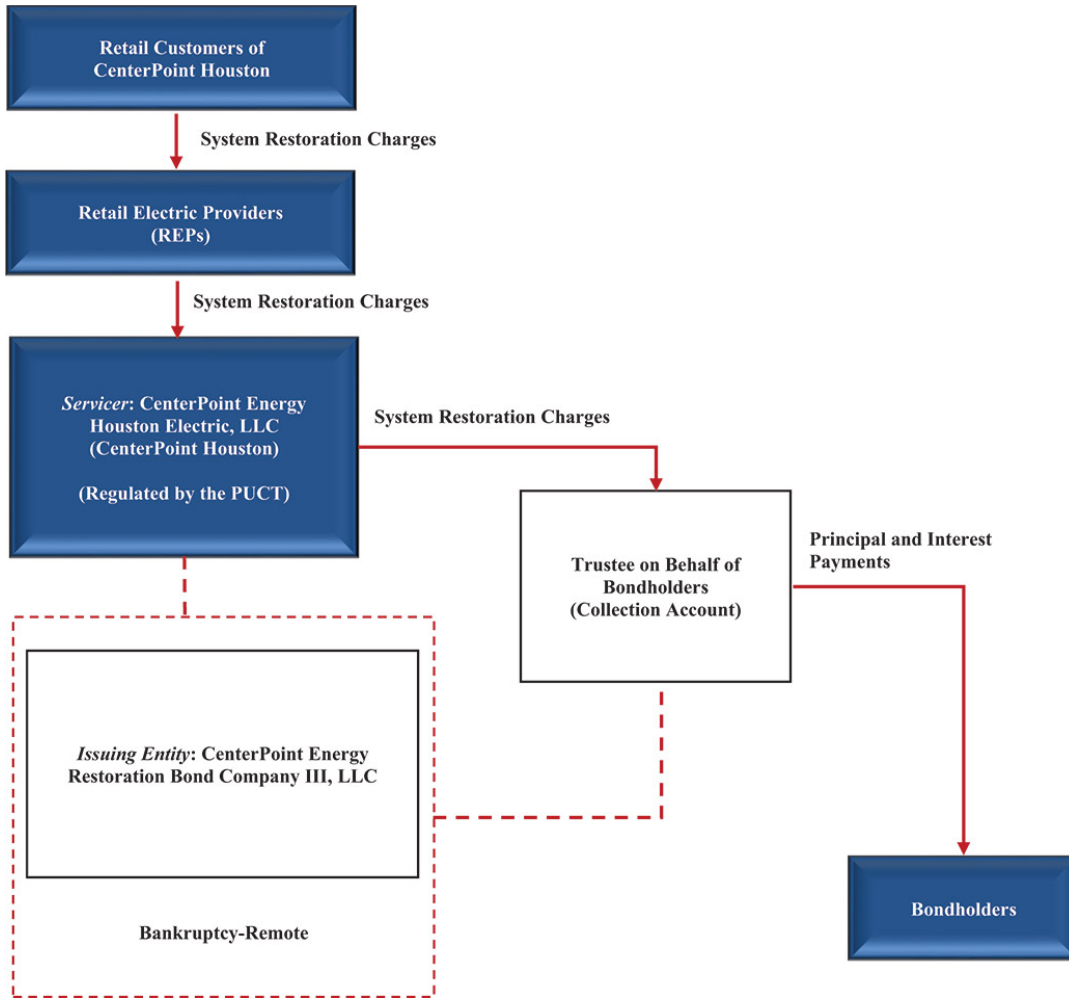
Retail Customers of CenterPoint Houston

System Restoration Charges

Retail Electric Providers (REPs)

System Restoration Charges

Servicer: CenterPoint Energy Houston Electric, LLC (CenterPoint Houston)

(Regulated by the PUCT)

System Restoration Charges

Trustee on Behalf of Bondholders (Collection Account)

Principal and Interest Payments

Issuing Entity: CenterPoint Energy Restoration Bond Company III, LLC

Bankruptcy-Remote

Bondholders